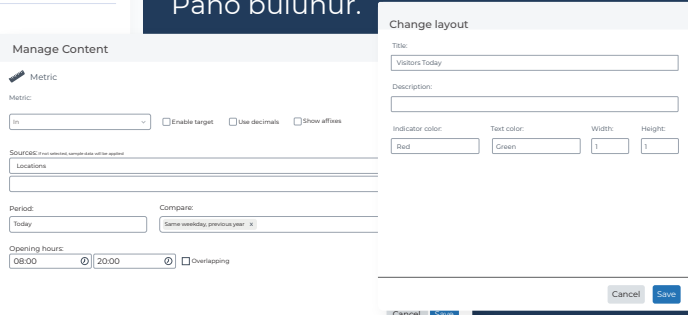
Pano bulunur.

Manage Content

Metric

Metric:

In

Enable target

Use decimals

Show affixes

Sources: If not selected, sample data will be applied

Locations

Period:

Today

Compare:

Same weekday, previous year x

Opening hours:

08:00

20:00

Overlapping

Cancel Save

Change layout

Title:

Visitors Today

Description:

Indicator color:

Red

Text color:

Green

Width:

1

Height:

1

Cancel

Save